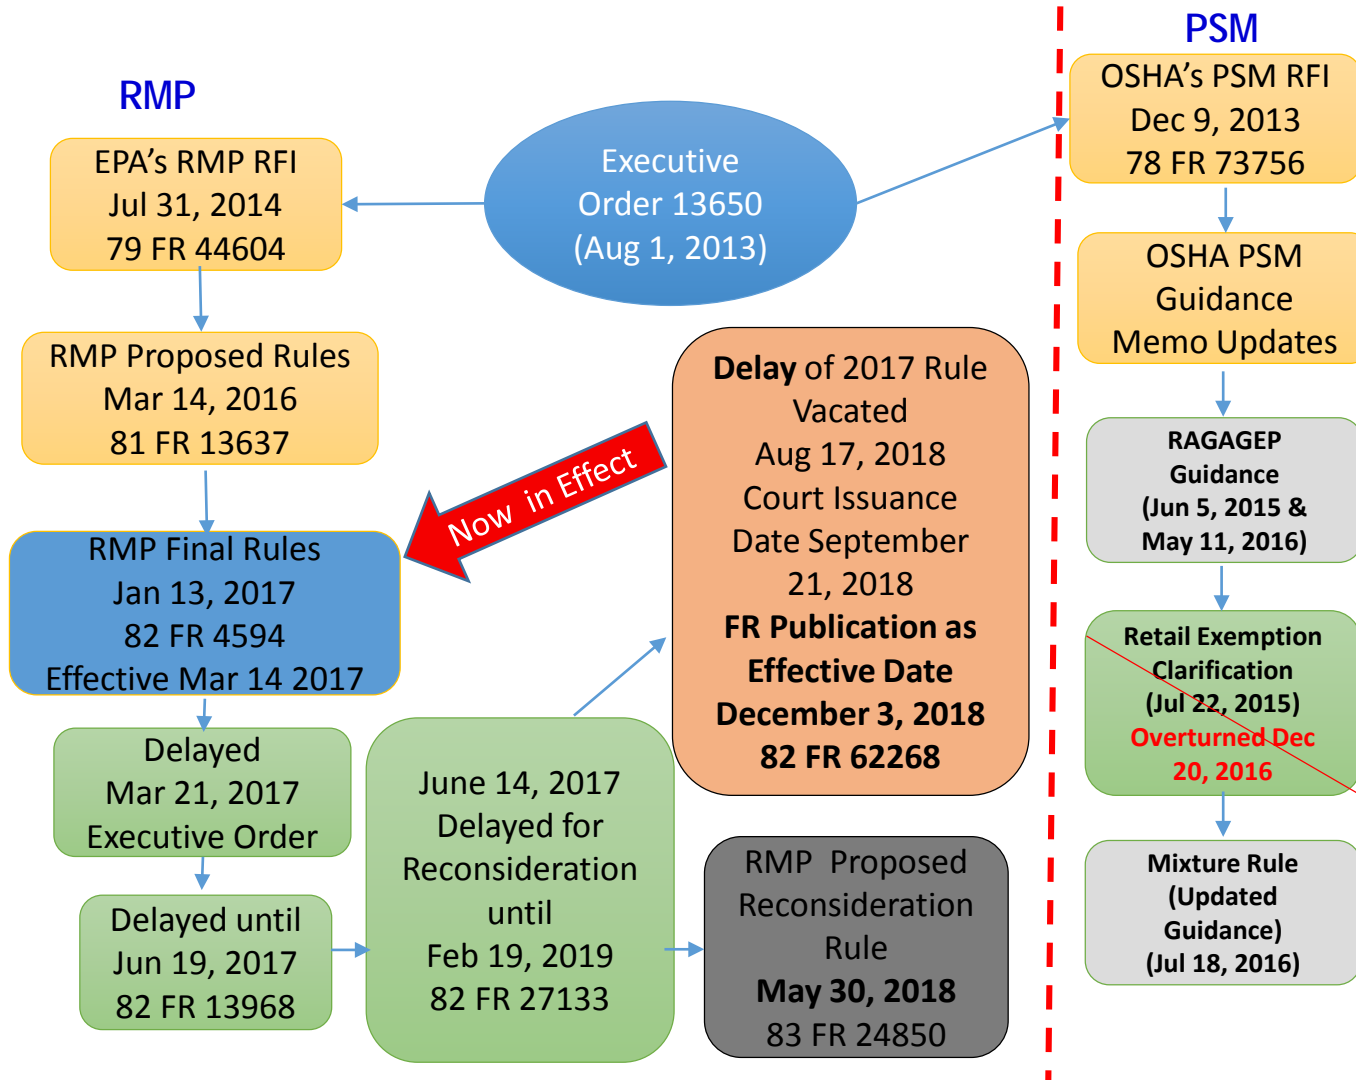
RMP

PSM

Executive Order 13650 (Aug 1, 2013)

EPA's RMP RFI
Jul 31, 2014
79 FR 44604

RMP Proposed Rules
Mar 14, 2016
81 FR 13637

RMP Final Rules
Jan 13, 2017
82 FR 4594
Effective Mar 14 2017

Now in Effect

Delayed
Mar 21, 2017
Executive Order

Delayed until
Jun 19, 2017
82 FR 13968

June 14, 2017
Delayed for Reconsideration until
Feb 19, 2019
82 FR 27133

**Delay** of 2017 Rule Vacated
Aug 17, 2018
Court Issuance Date September 21, 2018
**FR Publication as Effective Date December 3, 2018**
**82 FR 62268**

RMP Proposed Reconsideration Rule
**May 30, 2018**
83 FR 24850

OSHA's PSM RFI
Dec 9, 2013
78 FR 73756

OSHA PSM Guidance Memo Updates

RAGAGEP Guidance (Jun 5, 2015 & May 11, 2016)

Retail Exemption Clarification (Jul 22, 2015)
Overturned Dec 20, 2016

Mixture Rule (Updated Guidance) (Jul 18, 2016)